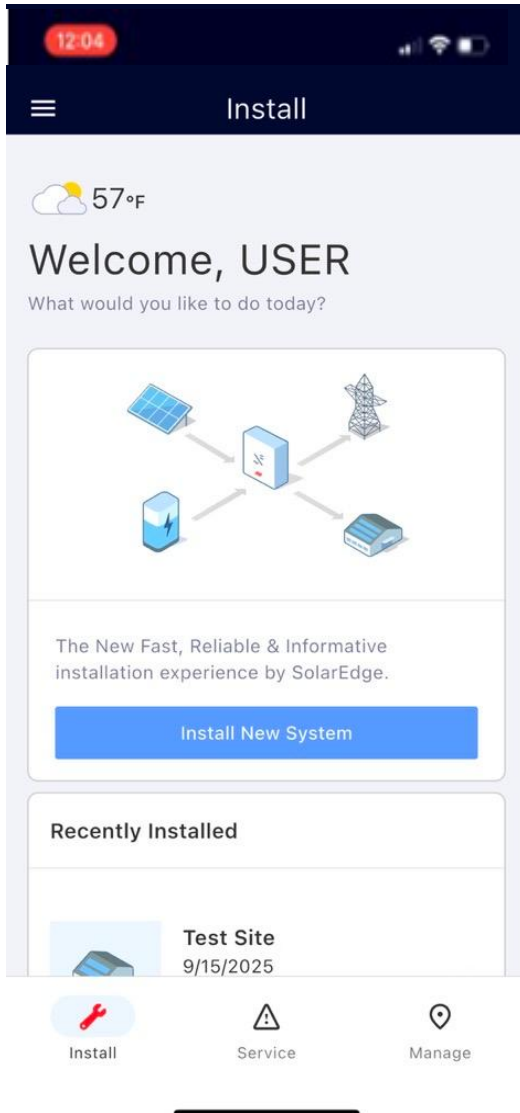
12:04

Install

57°F

Welcome, USER

What would you like to do today?

The New Fast, Reliable & Informative installation experience by SolarEdge.

Install New System

Recently Installed

Test Site
9/15/2025

Install

Service

Manage